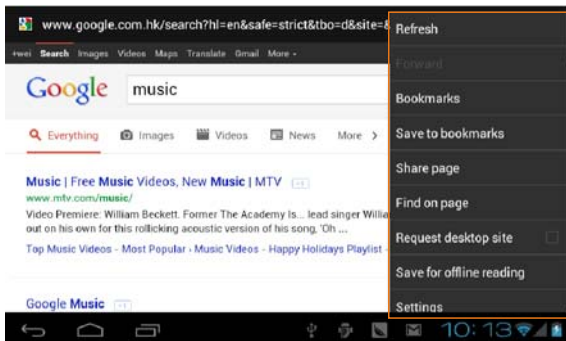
www.google.com.hk/search?hl=en&safe=strict&tbo=d&site=&

+wei Search Images Videos Maps Translate Gmail More -

Google music

Everything Images Videos News More >

Music | Free Music Videos, New Music | MTV
www.mtv.com/music/
Video Premiere: William Beckett. Former The Academy Is... lead singer Willia out on his own for this rollicking acoustic version of his song, "Oh ...
Top Music Videos - Most Popular - Music Videos - Happy Holidays Playlist -

Google Music

Refresh
Forward
Bookmarks
Save to bookmarks
Share page
Find on page
Request desktop site
Save for offline reading
Settings

10:13